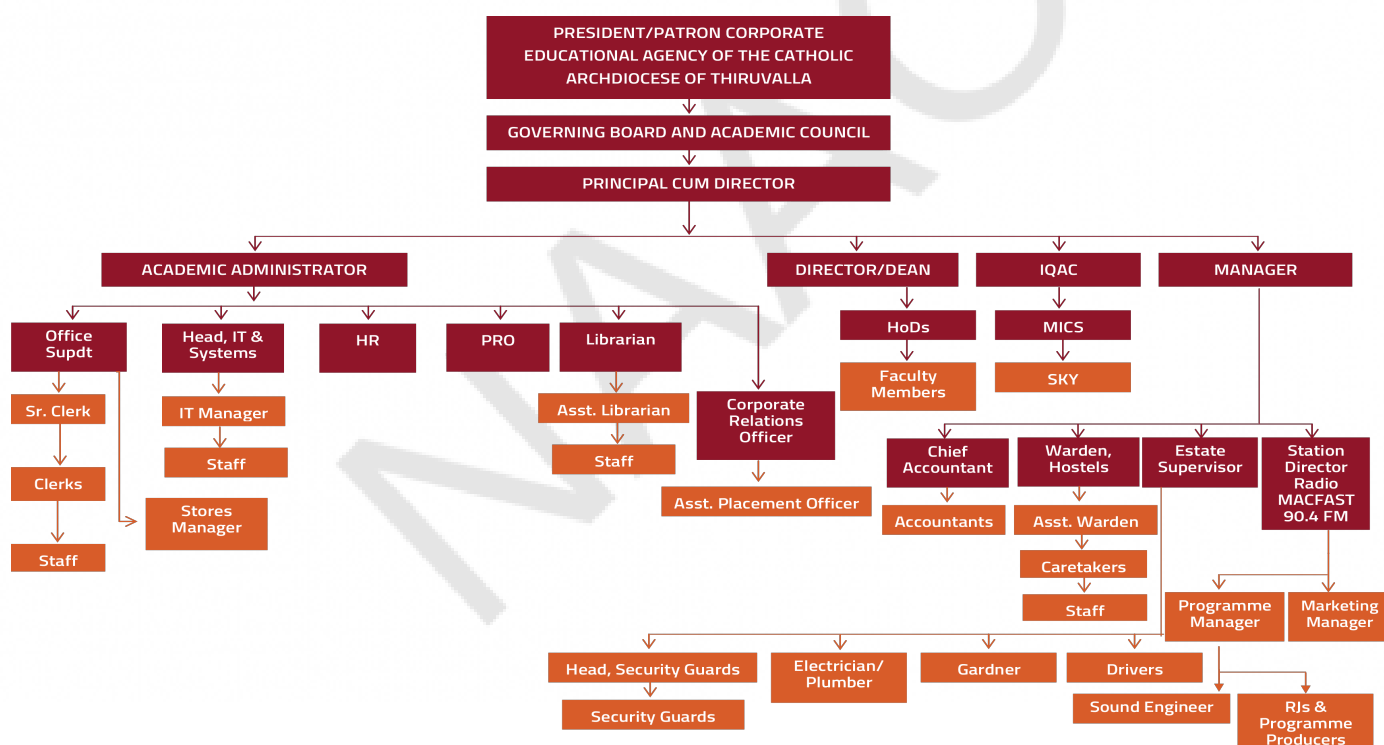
PRESIDENT/PATRON CORPORATE EDUCATIONAL AGENCY OF THE CATHOLIC ARCHDIOCESE OF THIRUVALLA

GOVERNING BOARD AND ACADEMIC COUNCIL

PRINCIPAL CUM DIRECTOR

ACADEMIC ADMINISTRATOR

DIRECTOR/DEAN

IQAC

MANAGER

Office Supdt

Head, IT & Systems

HR

PRO

Librarian

HoDs

MICS

Sr. Clerk

IT Manager

Asst. Librarian

Corporate Relations Officer

Faculty Members

SKY

Staff

Staff

Clerks

Stores Manager

Asst. Placement Officer

Staff

Chief Accountant

Warden, Hostels

Estate Supervisor

Station Director Radio MACFAST 90.4 FM

Accountants

Asst. Warden

Caretakers

Staff

Programme Manager

Marketing Manager

Head, Security Guards

Electrician/ Plumber

Gardner

Drivers

Security Guards

Sound Engineer

RJs & Programme Producers